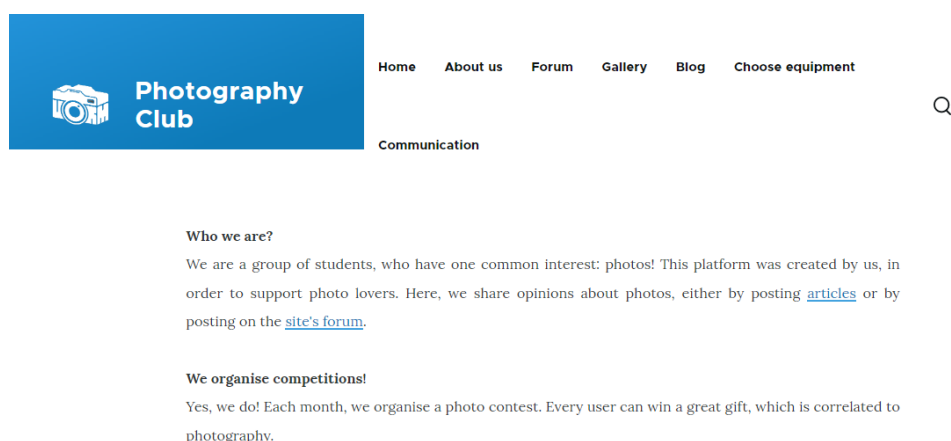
Photography Club

Home About us Forum Gallery Blog Choose equipment

Communication

Who we are?
We are a group of students, who have one common interest: photos! This platform was created by us, in order to support photo lovers. Here, we share opinions about photos, either by posting articles or by posting on the site's forum.

We organise competitions!
Yes, we do! Each month, we organise a photo contest. Every user can win a great gift, which is correlated to photography.